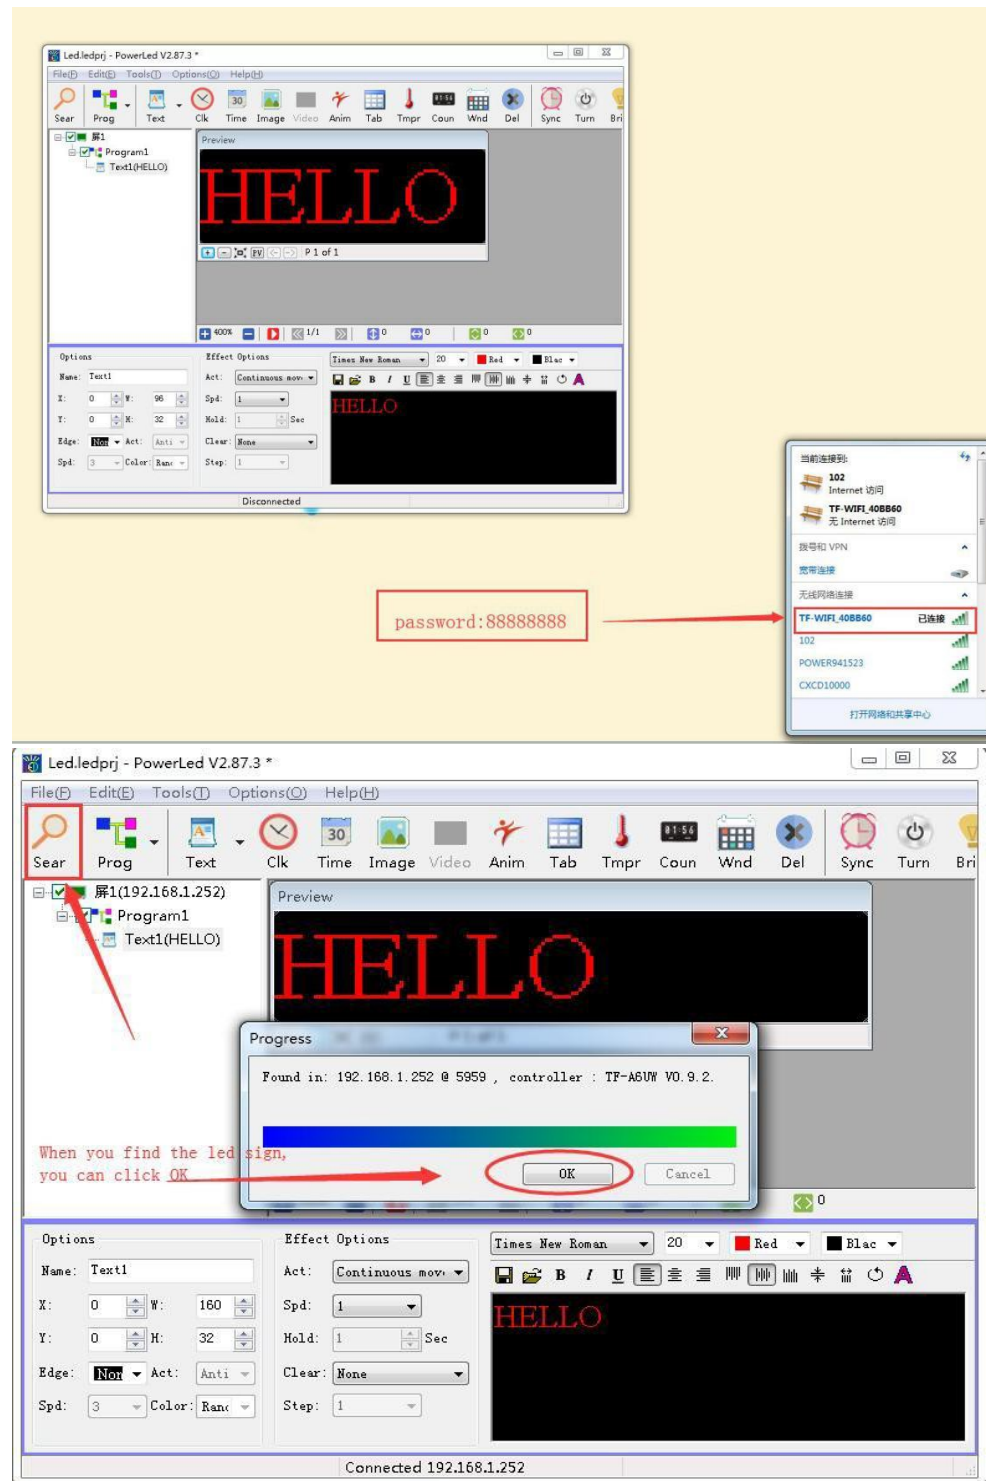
Led.ledprj - PowerLed V2.87.3 *

File(F) Edit(E) Tools(T) Options(O) Help(H)

Sear Prog Text Clk Time Image Video Anim Tab Tmpr Coun Wnd Del Sync Turn Bri

屏1
Program1
Text1(HELLO)

Preview

HELLO

P 1 of 1

400% 1/1 0 0 0 0

Options
Name: Text1
X: 0 W: 96
Y: 0 H: 32
Edge: Non Act: Anti
Spd: 3 Color: Ranc

Effect Options
Act: Continuous mov
Spd: 1
Hold: 1 Sec
Clear: None
Step: 1

Times New Roman 20 Red Blac

HELLO

Disconnected

当前连接到:
102
Internet 访问
TF-WIFI_40BB60
无 Internet 访问
拨号和 VPN
宽带连接
无线网络连接
TF-WIFI_40BB60 已连接
102
POWER941523
CXCD10000
打开网络和共享中心

password:88888888

Led.ledprj - PowerLed V2.87.3 *

File(F) Edit(E) Tools(T) Options(O) Help(H)

Sear Prog Text Clk Time Image Video Anim Tab Tmpr Coun Wnd Del Sync Turn Bri

屏1(192.168.1.252)
Program1
Text1(HELLO)

Preview

HELLO

Progress

Found in: 192.168.1.252 @ 5959 , controller : TF-A6UW V0.9.2.

When you find the led sign, you can click OK

OK Cancel

0

Options
Name: Text1
X: 0 W: 160
Y: 0 H: 32
Edge: Non Act: Anti
Spd: 3 Color: Ranc

Effect Options
Act: Continuous mov
Spd: 1
Hold: 1 Sec
Clear: None
Step: 1

Times New Roman 20 Red Blac

HELLO

Connected 192.168.1.252